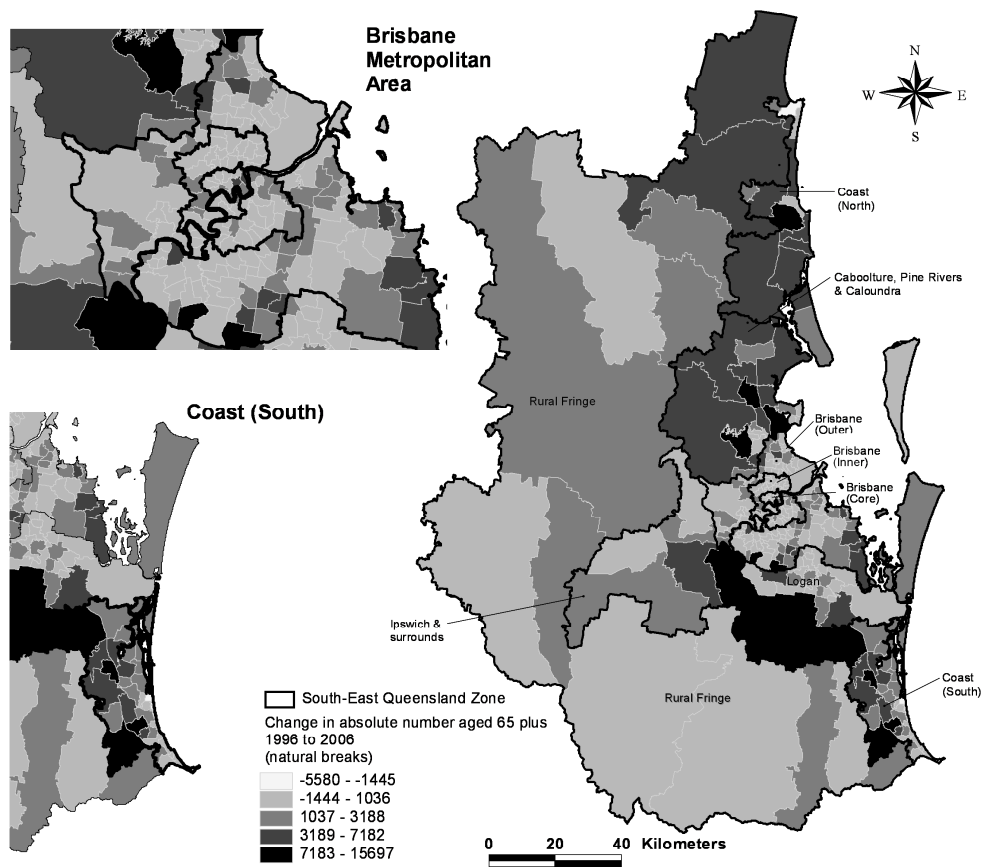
Brisbane Metropolitan Area

N
W E
S

Coast (North)

Caboolture, Pine Rivers & Caloundra

Rural Fringe

Coast (South)

Brisbane (Outer)

Brisbane (Inner)

Brisbane (Core)

Logan

Ipswich & surrounds

Rural Fringe

Coast (South)

South-East Queensland Zone
Change in absolute number aged 65 plus 1996 to 2006 (natural breaks)
-5580 - -1445
-1444 - 1036
1037 - 3188
3189 - 7182
7183 - 15697

0 20 40 Kilometers